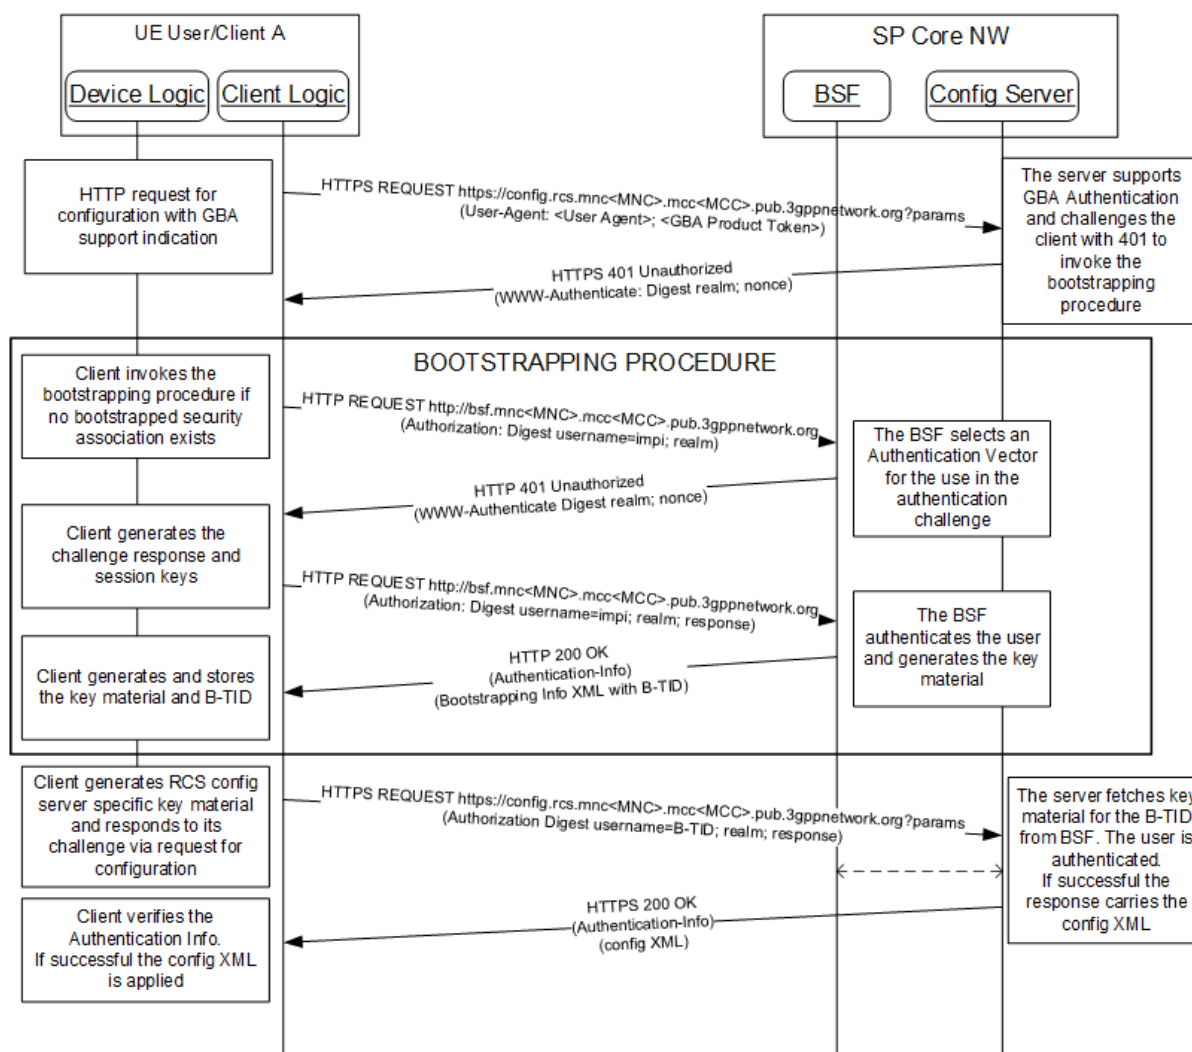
UE User/Client A

Device Logic

Client Logic

SP Core NW

BSF

Config Server

HTTP request for configuration with GBA support indication

HTTPS REQUEST https://config.rcs.mnc<MNC>.mcc<MCC>.pub.3gppnetwork.org?params (User-Agent: <User Agent>; <GBA Product Token>)

The server supports GBA Authentication and challenges the client with 401 to invoke the bootstrapping procedure

HTTPS 401 Unauthorized (WWW-Authenticate: Digest realm; nonce)

BOOTSTRAPPING PROCEDURE

Client invokes the bootstrapping procedure if no bootstrapped security association exists

HTTP REQUEST http://bsf.mnc<MNC>.mcc<MCC>.pub.3gppnetwork.org (Authorization: Digest username=impi; realm)

The BSF selects an Authentication Vector for the use in the authentication challenge

HTTP 401 Unauthorized (WWW-Authenticate Digest realm; nonce)

Client generates the challenge response and session keys

HTTP REQUEST http://bsf.mnc<MNC>.mcc<MCC>.pub.3gppnetwork.org (Authorization: Digest username=impi; realm; response)

The BSF authenticates the user and generates the key material

HTTP 200 OK (Authentication-Info) (Bootstrapping Info XML with B-TID)

Client generates and stores the key material and B-TID

Client generates RCS config server specific key material and responds to its challenge via request for configuration

HTTPS REQUEST https://config.rcs.mnc<MNC>.mcc<MCC>.pub.3gppnetwork.org?params (Authorization Digest username=B-TID; realm; response)

The server fetches key material for the B-TID from BSF. The user is authenticated. If successful the response carries the config XML

HTTPS 200 OK (Authentication-Info) (config XML)

Client verifies the Authentication Info. If successful the config XML is applied